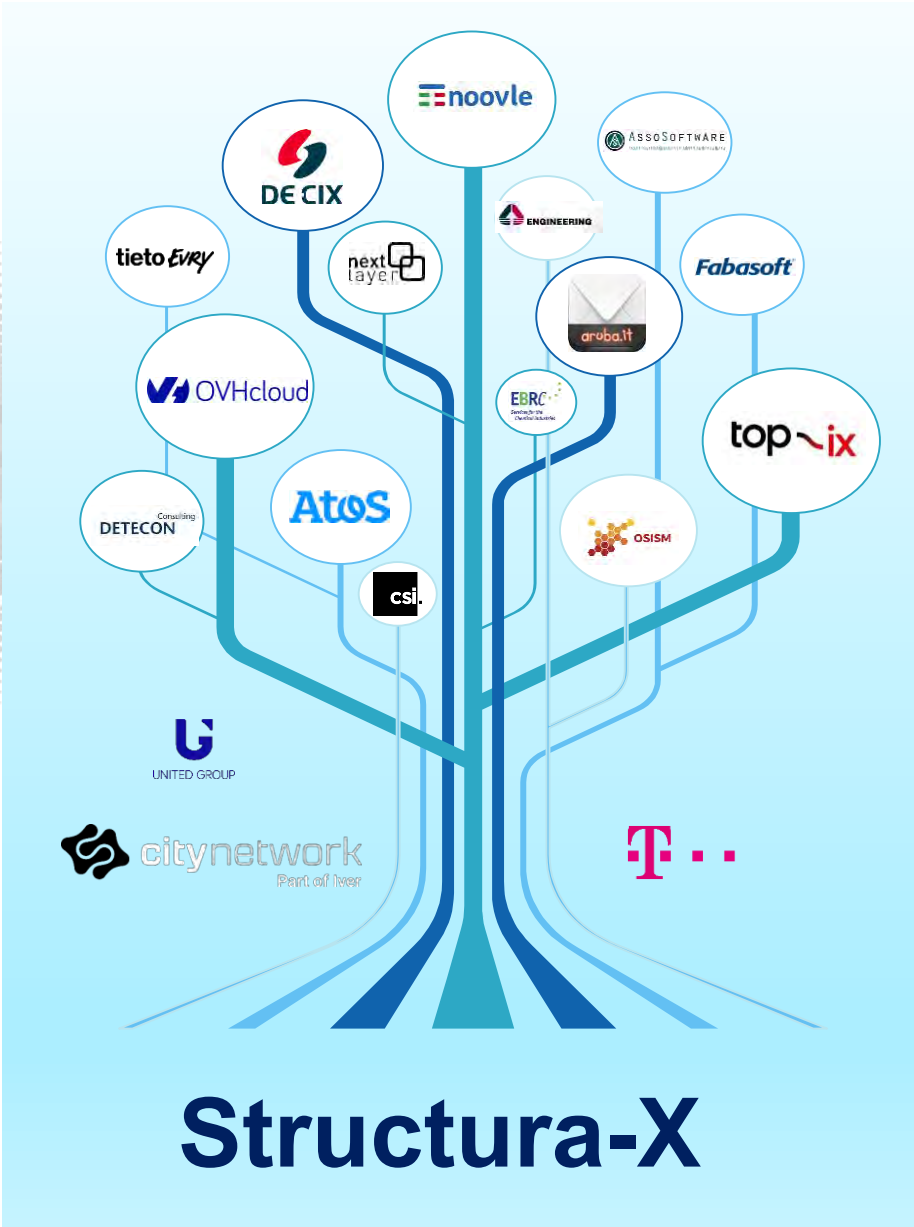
noovle

ASSOSOFTWARE

DE CIX

ENGINEERING

tieto EVRY

next layer

Fabasoft

aruba.it

OVHcloud

EBRC
Services for the Chemical Industries

top ix

Consulting
DETECON

AtoS

OSISM

csi.

UNITED GROUP

citynetwork
Part of Iver

T · ·

Structura-X